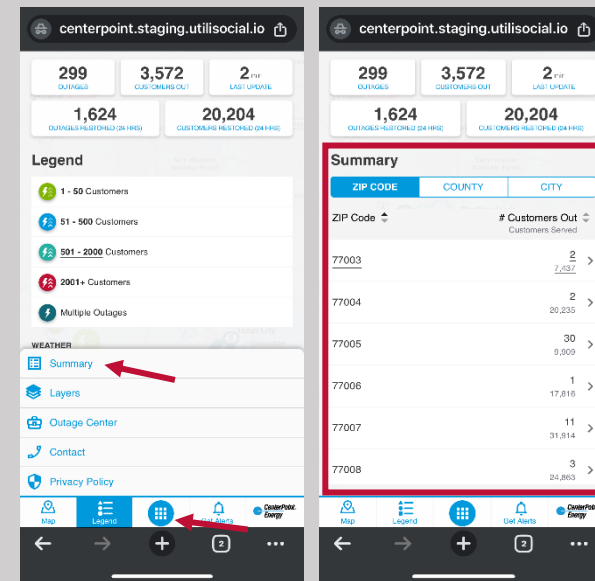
centerpoint.staging.utilisocial.io

299
OUTAGES

3,572
CUSTOMERS OUT

2 HR
LAST UPDATE

1,624
OUTAGES RESTORED (24 HRS)

20,204
CUSTOMERS RESTORED (24 HRS)

Legend

1 - 50 Customers

51 - 500 Customers

501 - 2000 Customers

2001+ Customers

Multiple Outages

WEATHER

Summary

Layers

Outage Center

Contact

Privacy Policy

Map
Legend
Get Alerts
CenterPoint. Energy

2

centerpoint.staging.utilisocial.io

299
OUTAGES

3,572
CUSTOMERS OUT

2 HR
LAST UPDATE

1,624
OUTAGES RESTORED (24 HRS)

20,204
CUSTOMERS RESTORED (24 HRS)

Summary

ZIP CODE | COUNTY | CITY

| ZIP Code | # Customers Out Customers Served |
|---|---|
| 77003 | 2 7,437 |
| 77004 | 2 20,235 |
| 77005 | 30 9,909 |
| 77006 | 1 17,818 |
| 77007 | 11 31,814 |
| 77008 | 3 24,863 |

Map
Legend
Get Alerts
CenterPoint. Energy

2